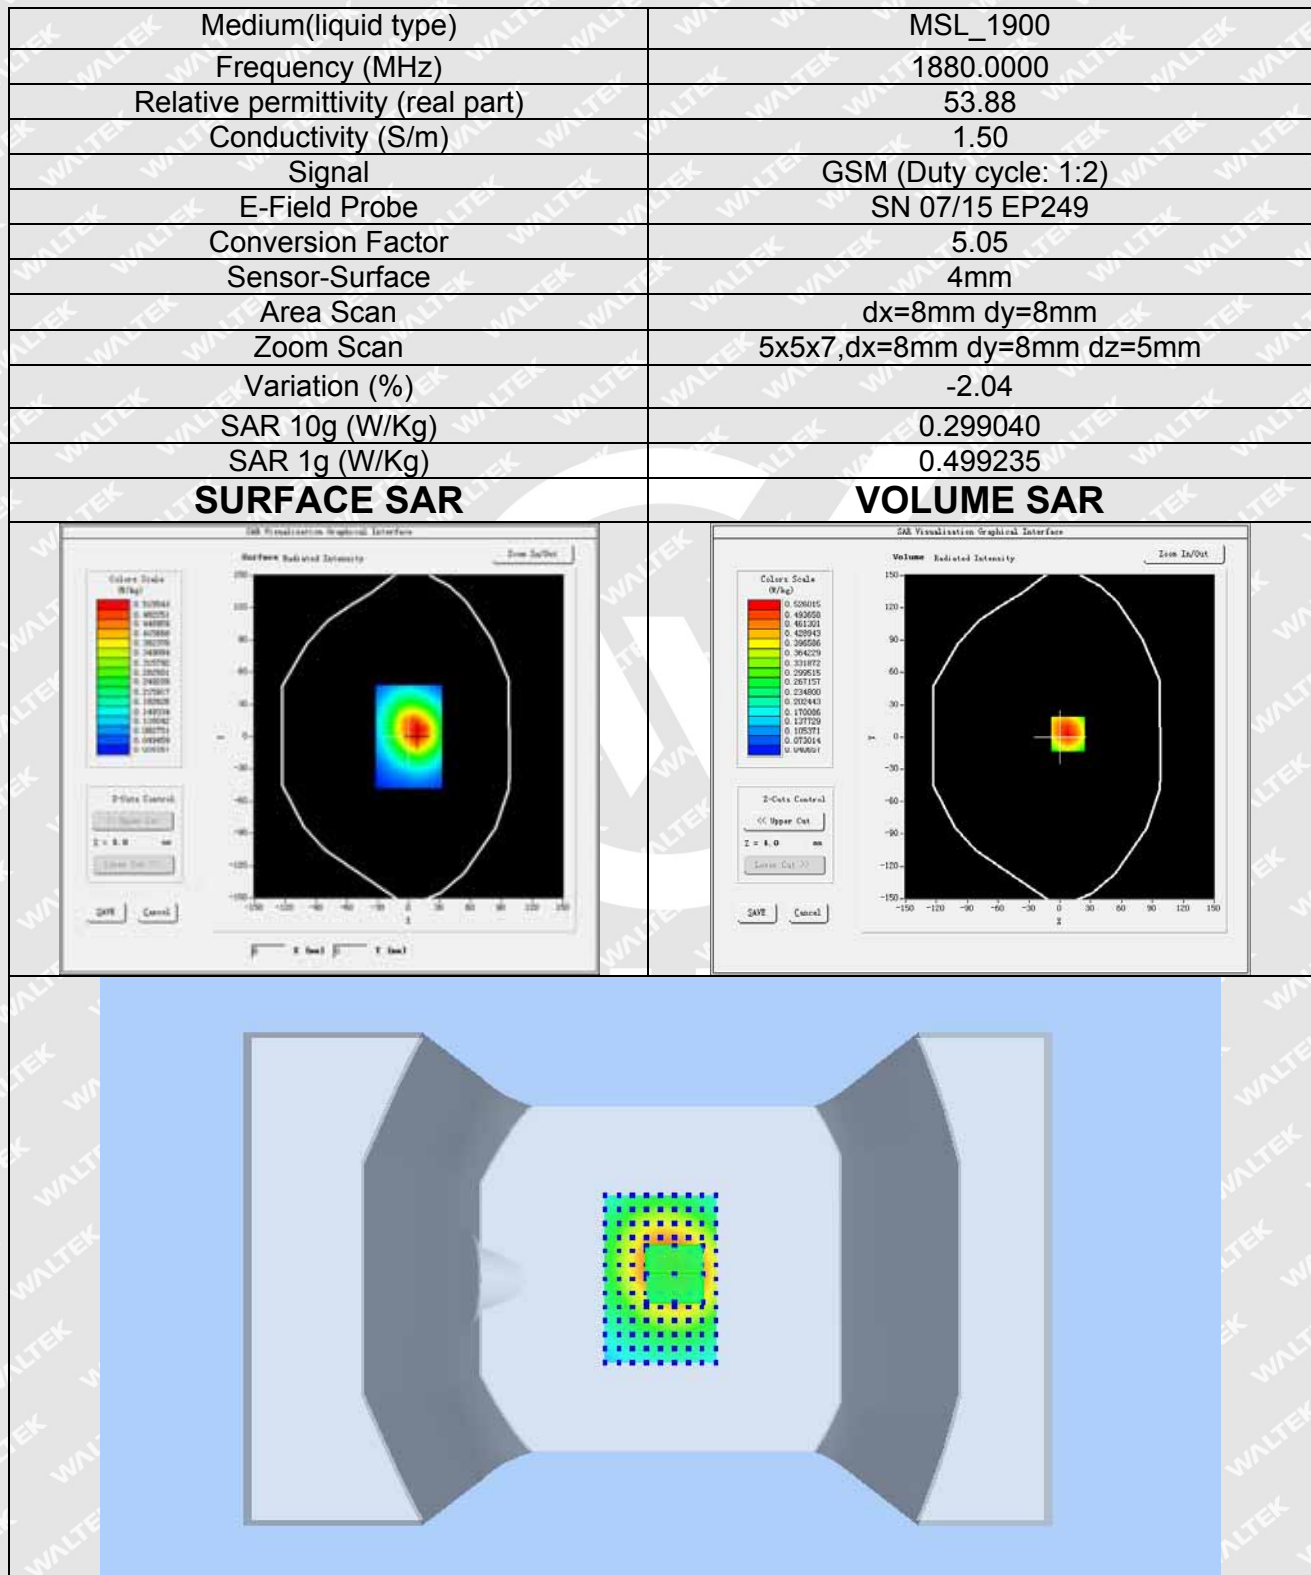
| Medium(liquid type) | MSL_1900 |
|---|---|
| Frequency (MHz) | 1880.0000 |
| Relative permittivity (real part) | 53.88 |
| Conductivity (S/m) | 1.50 |
| Signal | GSM (Duty cycle: 1:2) |
| E-Field Probe | SN 07/15 EP249 |
| Conversion Factor | 5.05 |
| Sensor-Surface | 4mm |
| Area Scan | dx=8mm dy=8mm |
| Zoom Scan | 5x5x7,dx=8mm dy=8mm dz=5mm |
| Variation (%) | -2.04 |
| SAR 10g (W/Kg) | 0.299040 |
| SAR 1g (W/Kg) | 0.499235 |
| SURFACE SAR | VOLUME SAR |

SAR Visualisation Graphical Interface
Surface Radiated Intensity
Zoom In/Out
Colors Scale (W/kg)
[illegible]
Z-Cuts Control
Upper Cut
Z = 0.0 mm
Lower Cut
SAVE
Cancel
X (mm) Y (mm)

SAR Visualisation Graphical Interface
Volume Radiated Intensity
Zoom In/Out
Colors Scale (W/kg)
0.526015
0.493658
0.461301
0.428943
0.396586
0.364229
0.331872
0.299515
0.267157
0.234800
0.202443
0.170086
0.137729
0.105371
0.073014
0.040657
Z-Cuts Control
<< Upper Cut
Z = 0.0 mm
Lower Cut >>
SAVE
Cancel
150 120 90 60 30 0 -30 -60 -90 -120 -150
-150 -120 -90 -60 -30 0 30 60 90 120 150
X
Y